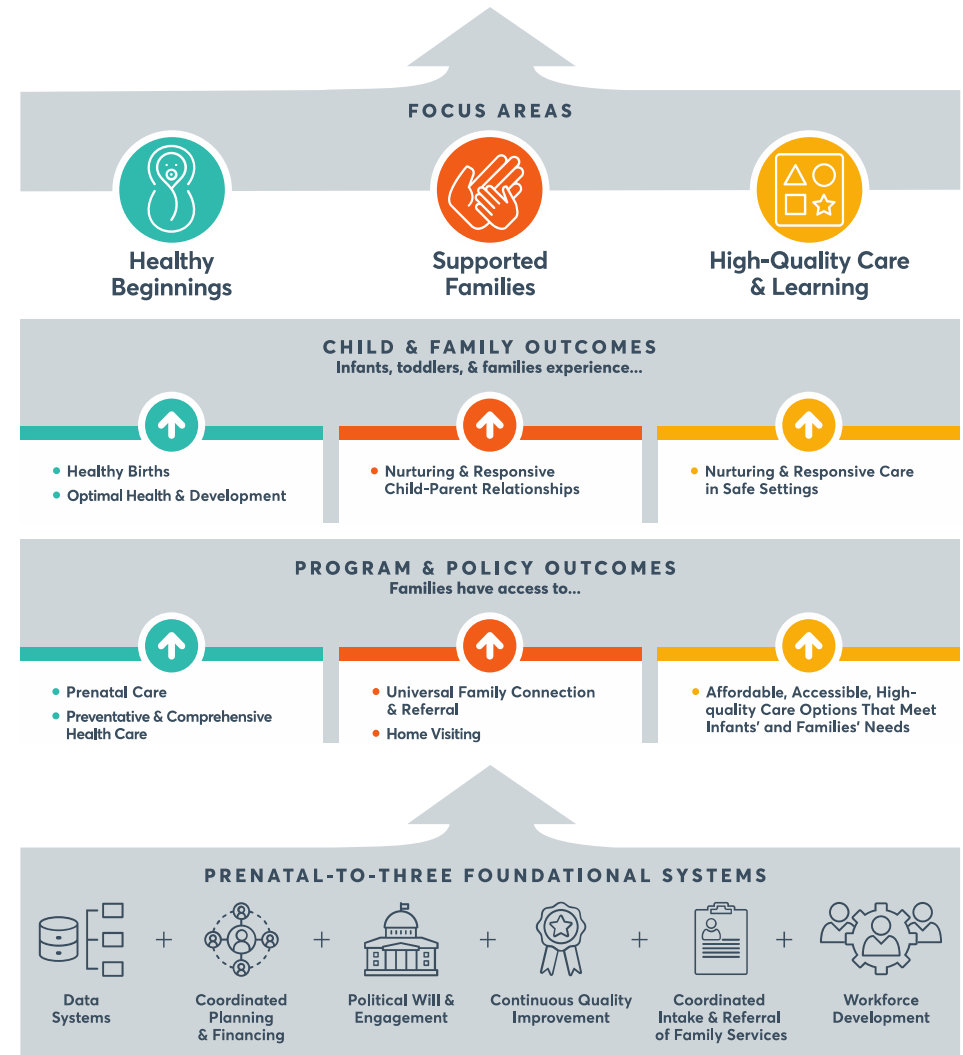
FOCUS AREAS

Healthy Beginnings

Supported Families

High-Quality Care & Learning

CHILD & FAMILY OUTCOMES
Infants, toddlers, & families experience...

- Healthy Births
- Optimal Health & Development

- Nurturing & Responsive Child-Parent Relationships

- Nurturing & Responsive Care in Safe Settings

PROGRAM & POLICY OUTCOMES
Families have access to...

- Prenatal Care
- Preventative & Comprehensive Health Care

- Universal Family Connection & Referral
- Home Visiting

- Affordable, Accessible, High-quality Care Options That Meet Infants' and Families' Needs

PRENATAL-TO-THREE FOUNDATIONAL SYSTEMS

Data Systems + Coordinated Planning & Financing + Political Will & Engagement + Continuous Quality Improvement + Coordinated Intake & Referral of Family Services + Workforce Development